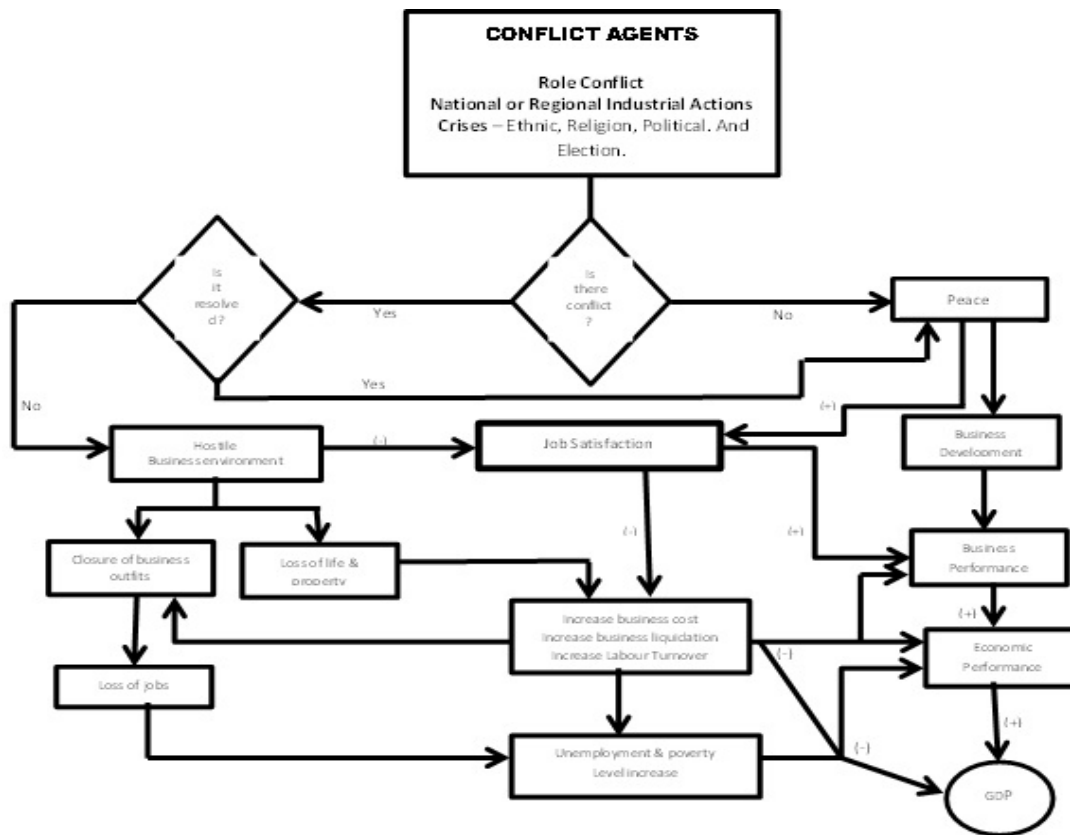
CONFLICT AGENTS

Role Conflict
National or Regional Industrial Actions
Crises – Ethnic, Religion, Political. And Election.

Is it resolved?

Yes

Is there conflict?

No

Peace

Yes

No

(+)

Hostile Business environment

(-)

Job Satisfaction

Business Development

Closure of business outfits

Loss of life & property

(-)

(+)

Business Performance

Increase business cost
Increase business liquidation
Increase Labour Turnover

(+)

Economic Performance

(-)

Loss of jobs

(+)

Unemployment & poverty Level increase

(-)

GDP